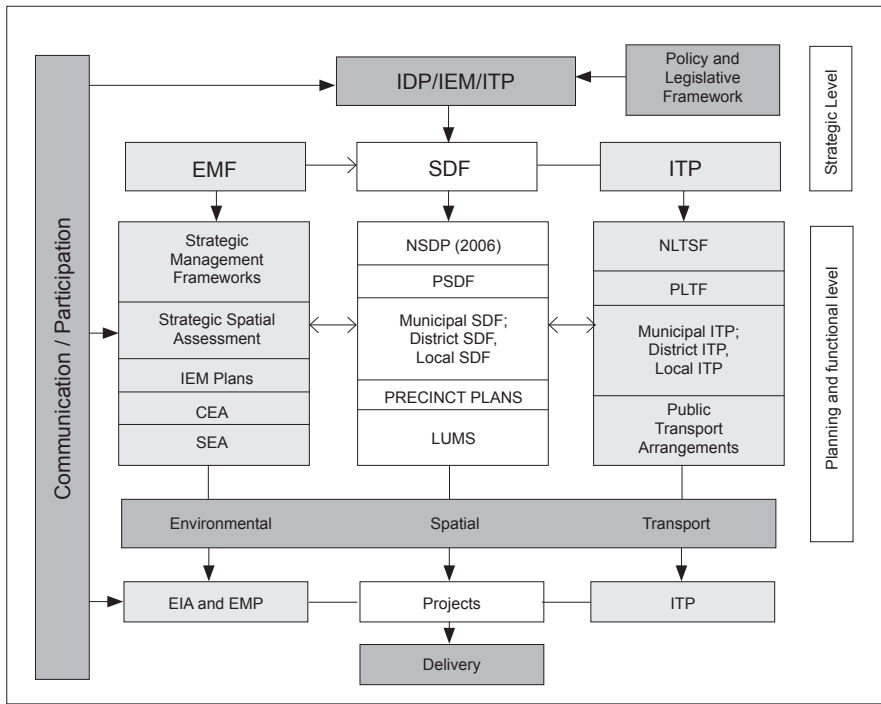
Communication / Participation

IDP/IEM/ITP

Policy and Legislative Framework

Strategic Level

EMF

SDF

ITP

Strategic Management Frameworks

Strategic Spatial Assessment

IEM Plans

CEA

SEA

NSDP (2006)

PSDF

Municipal SDF; District SDF, Local SDF

PRECINCT PLANS

LUMS

NLTSF

PLTF

Municipal ITP; District ITP, Local ITP

Public Transport Arrangements

Planning and functional level

Environmental

Spatial

Transport

EIA and EMP

Projects

ITP

Delivery